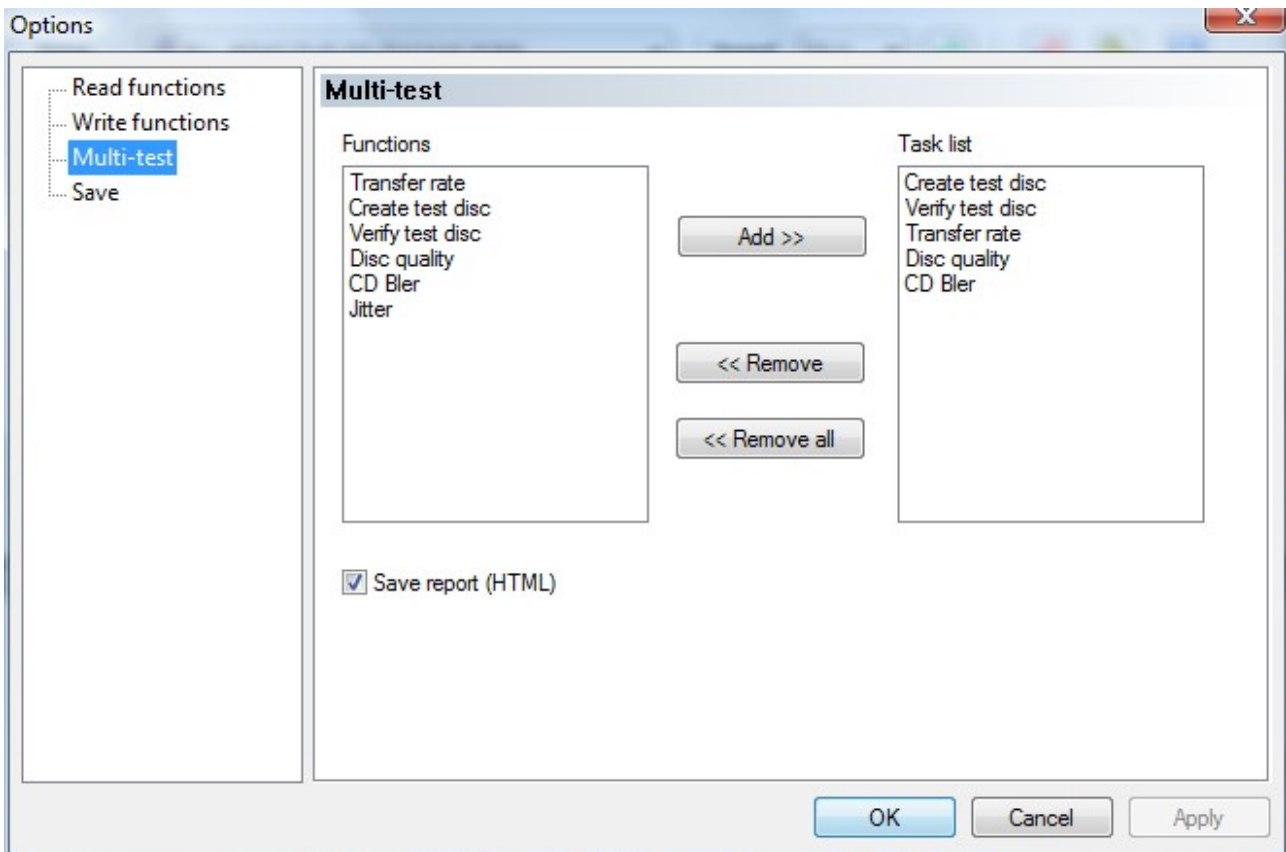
Options

Read functions
Write functions
Multi-test
Save

Multi-test

Functions
Transfer rate
Create test disc
Verify test disc
Disc quality
CD Bler
Jitter

Add >>

<< Remove

<< Remove all

Task list
Create test disc
Verify test disc
Transfer rate
Disc quality
CD Bler

Save report (HTML)

OK
Cancel
Apply